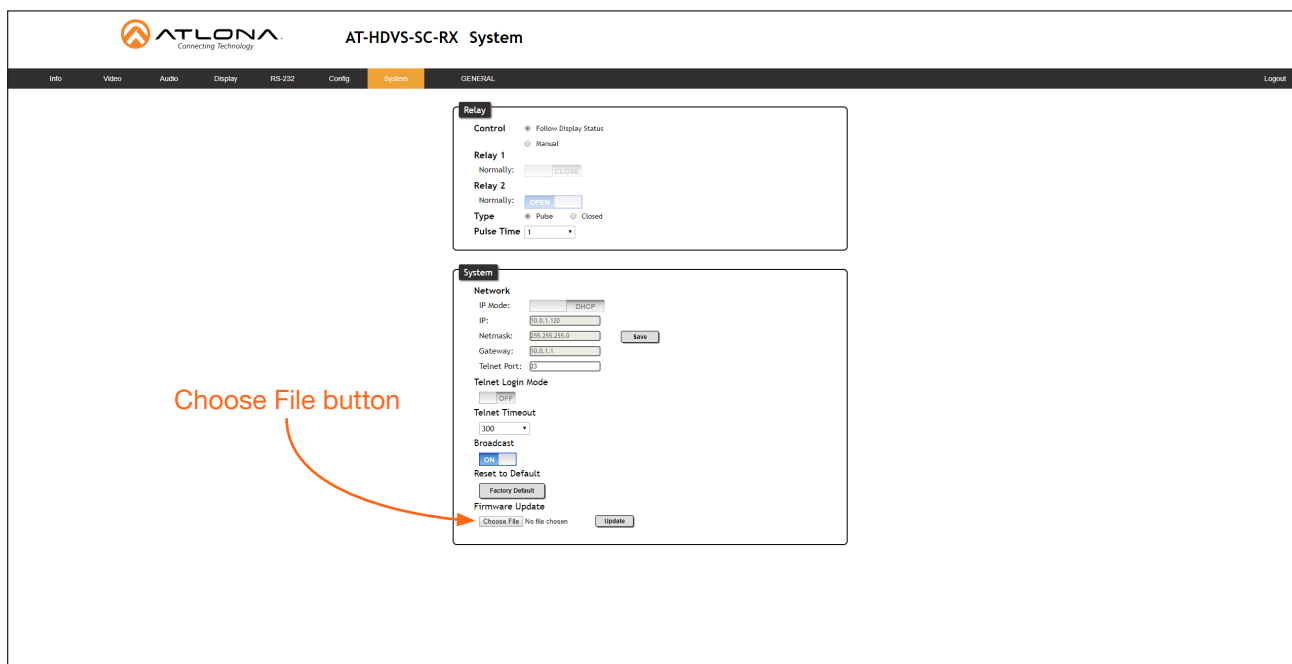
ATLONA
Connecting Technology

AT-HDVS-SC-RX System

Info Video Audio Display RS-232 Config System GENERAL Logout

Relay

Control
Follow Display Status
Manual
Relay 1
Normally: CLOSE
Relay 2
Normally: OPEN
Type Pulse Closed
Pulse Time 1

System

Network
IP Mode: DHCP
IP: 10.0.1.120
Netmask: 255.255.255.0 Save
Gateway: 10.0.1.1
Telnet Port: 23
Telnet Login Mode
OFF
Telnet Timeout
300
Broadcast
ON
Reset to Default
Factory Default
Firmware Update
Choose File No file chosen Update

Choose File button